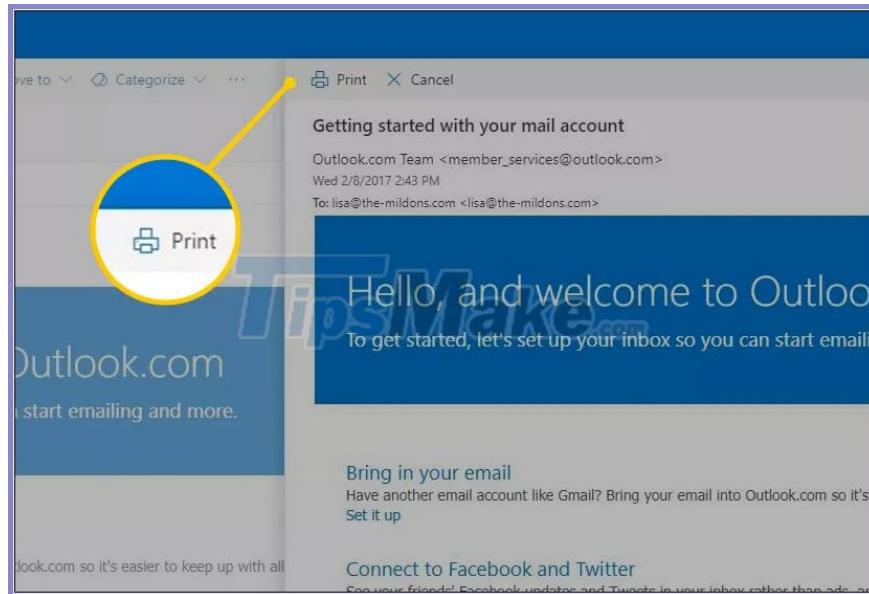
ove to ∨ Categorize ∨ ···

Print Cancel

Getting started with your mail account

Outlook.com Team <member_services@outlook.com>
Wed 2/8/2017 2:43 PM
To: lisa@the-mildons.com <lisa@the-mildons.com>

Print

TipsMake.com

Hello, and welcome to Outloo

To get started, let's set up your inbox so you can start emaili

Outlook.com

start emailing and more.

Bring in your email

Have another email account like Gmail? Bring your email into Outlook.com so it's

Set it up

Connect to Facebook and Twitter

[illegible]

look.com so it's easier to keep up with all